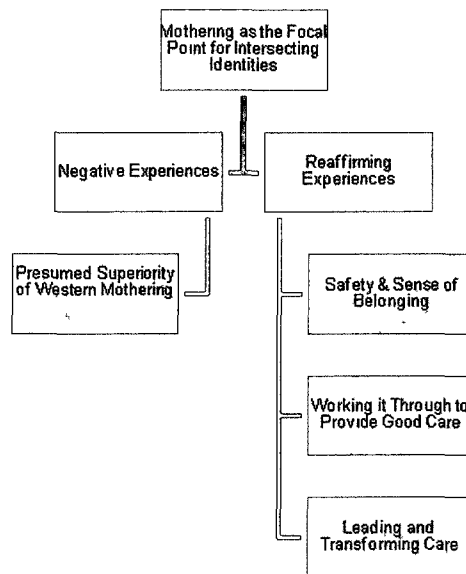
Mothering as the Focal Point for Intersecting Identities

Negative Experiences

Reaffirming Experiences

Presumed Superiority of Western Mothering

Safety & Sense of Belonging

Working it Through to Provide Good Care

Leading and Transforming Care